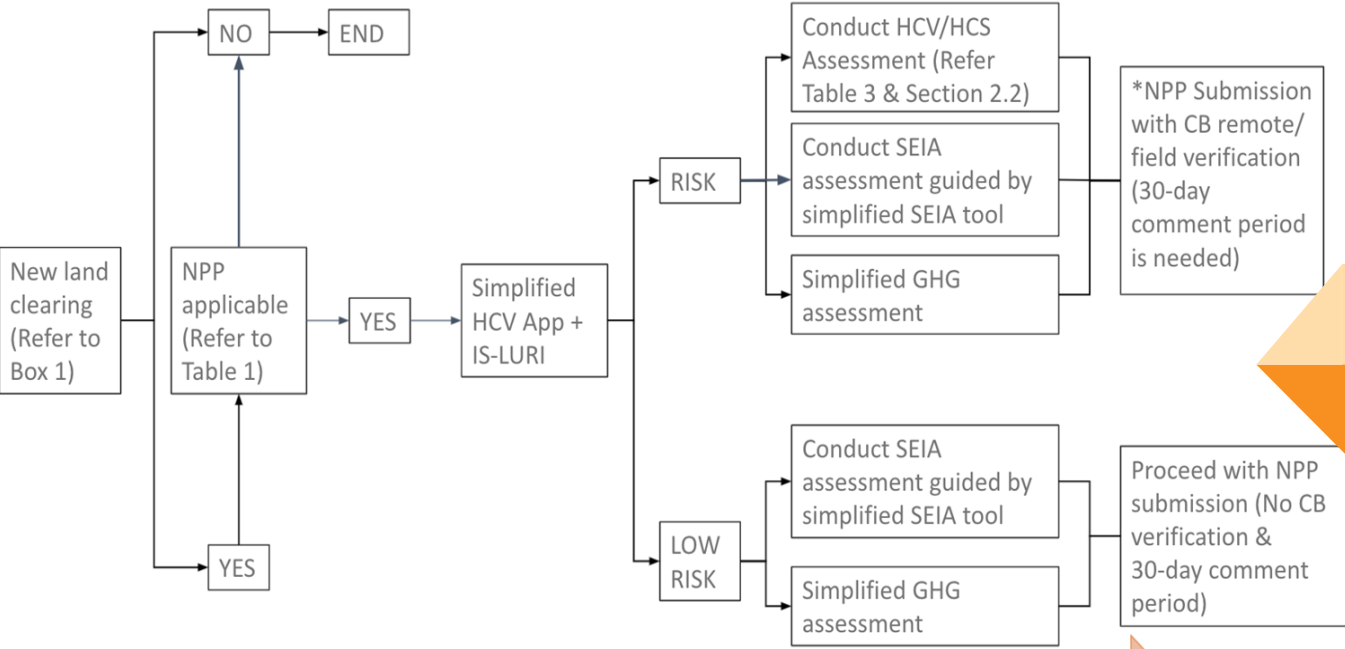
New land clearing (Refer to Box 1)

NO

END

NPP applicable (Refer to Table 1)

YES

YES

Simplified HCV App + IS-LURI

RISK

Conduct HCV/HCS Assessment (Refer Table 3 & Section 2.2)

Conduct SEIA assessment guided by simplified SEIA tool

Simplified GHG assessment

*NPP Submission with CB remote/ field verification (30-day comment period is needed)

LOW RISK

Conduct SEIA assessment guided by simplified SEIA tool

Simplified GHG assessment

Proceed with NPP submission (No CB verification & 30-day comment period)